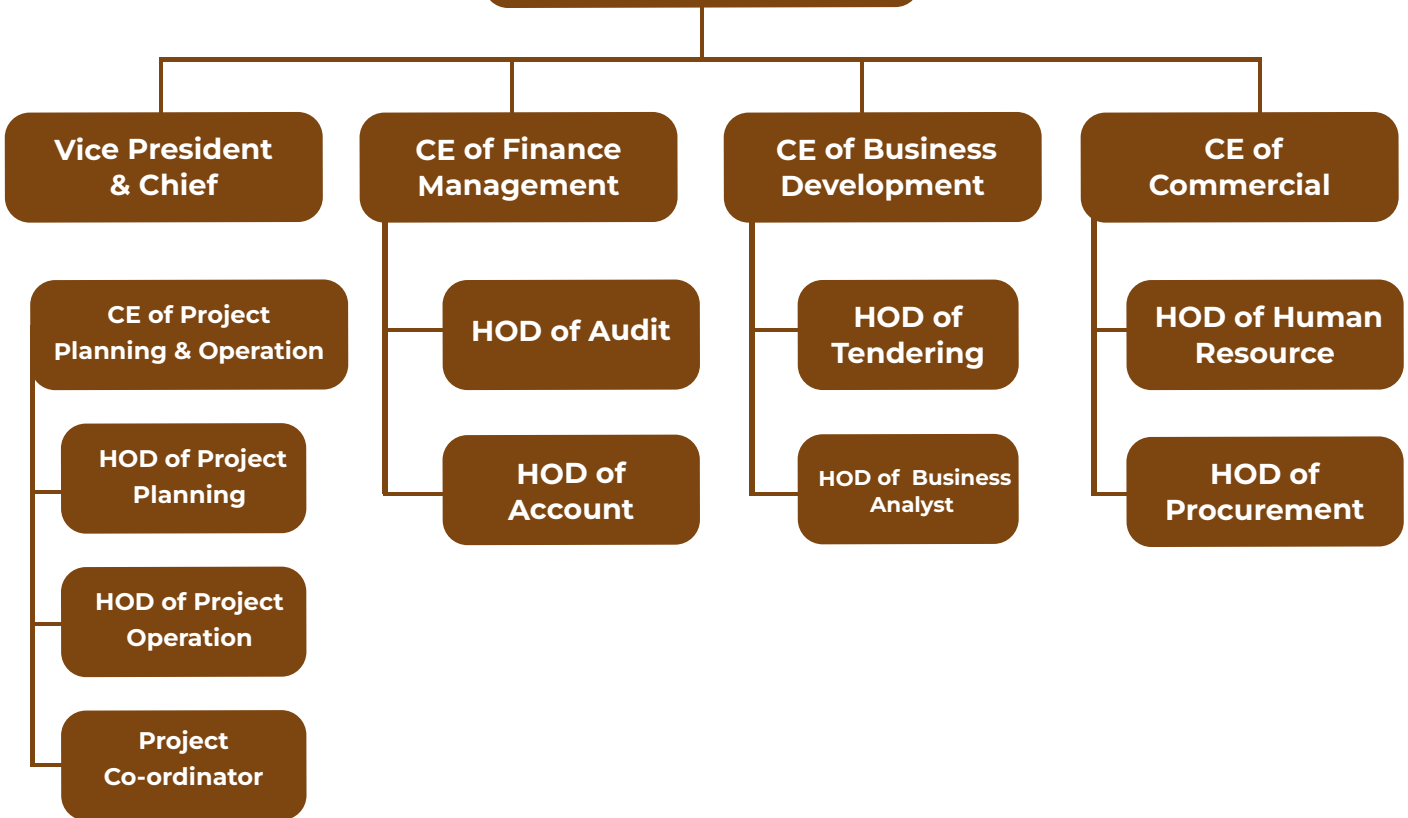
Vice President & Chief

CE of Finance Management

CE of Business Development

CE of Commercial

CE of Project Planning & Operation

HOD of Audit

HOD of Tendering

HOD of Human Resource

HOD of Project Planning

HOD of Account

HOD of Business Analyst

HOD of Procurement

HOD of Project Operation

Project Co-ordinator